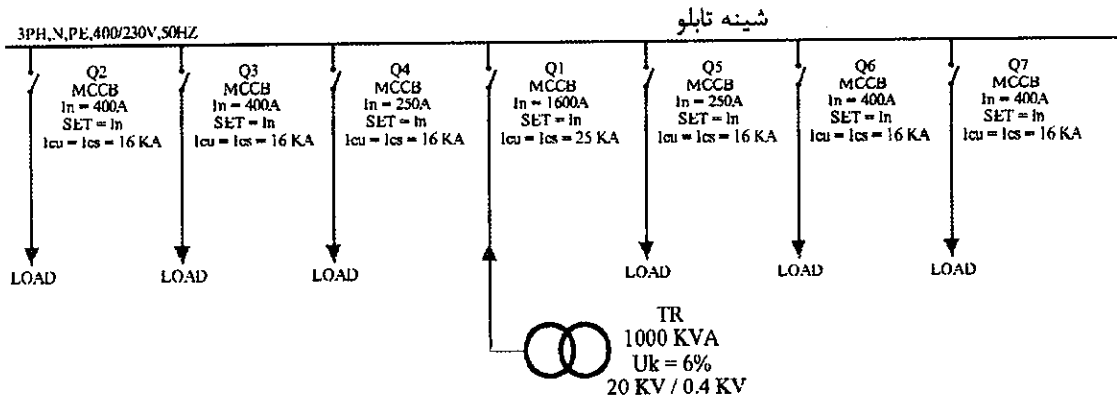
شینه تابلو

3PH,N,PE,400/230V,50HZ

Q2
MCCB
In = 400A
SET = In
Icu = Ics = 16 KA

Q3
MCCB
In = 400A
SET = In
Icu = Ics = 16 KA

Q4
MCCB
In = 250A
SET = In
Icu = Ics = 16 KA

Q1
MCCB
In = 1600A
SET = In
Icu = Ics = 25 KA

Q5
MCCB
In = 250A
SET = In
Icu = Ics = 16 KA

Q6
MCCB
In = 400A
SET = In
Icu = Ics = 16 KA

Q7
MCCB
In = 400A
SET = In
Icu = Ics = 16 KA

LOAD
LOAD
LOAD
LOAD
LOAD
LOAD

TR
1000 KVA
Uk = 6%
20 KV / 0.4 KV